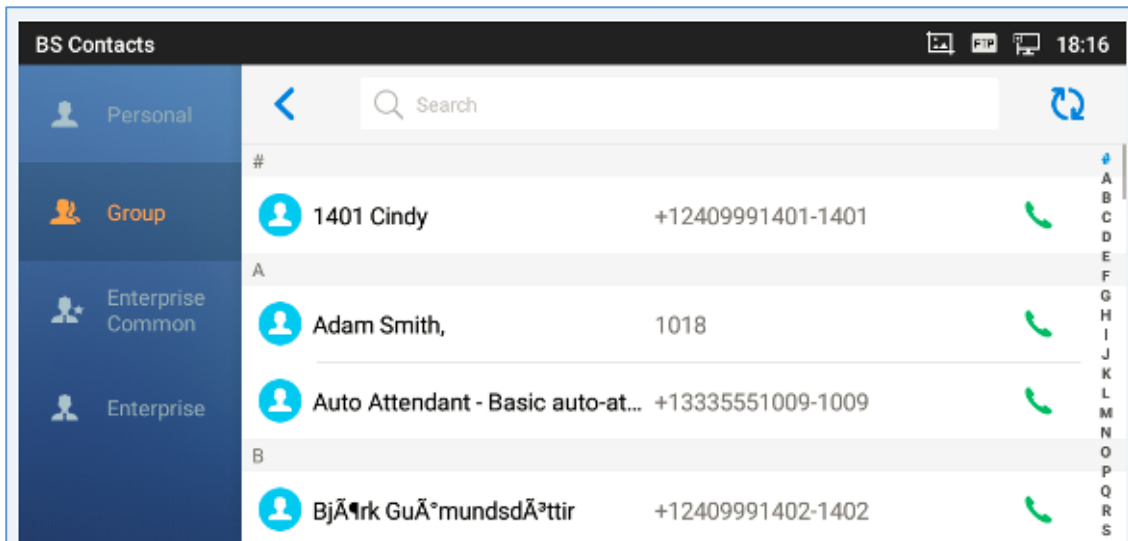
BS Contacts

FTP 18:16

Personal

Group

Enterprise Common

Enterprise

Search

#

1401 Cindy +12409991401-1401

A

Adam Smith, 1018

Auto Attendant - Basic auto-at... +13335551009-1009

B

BjÃ¶rk GuÃ°mundsdÃ³ttir +12409991402-1402

#
A
B
C
D
E
F
G
H
I
J
K
L
M
N
O
P
Q
R
S